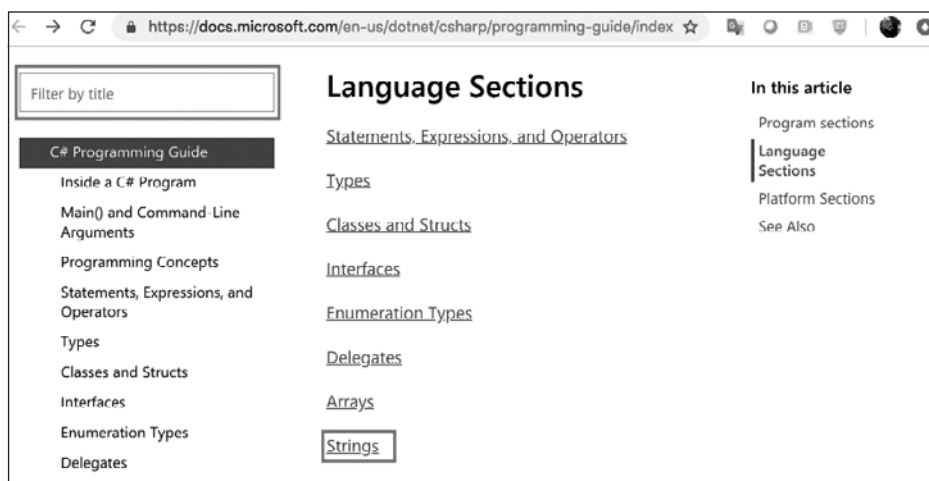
https://docs.microsoft.com/en-us/dotnet/csharp/programming-guide/index

Filter by title

C# Programming Guide
Inside a C# Program
Main() and Command-Line Arguments
Programming Concepts
Statements, Expressions, and Operators
Types
Classes and Structs
Interfaces
Enumeration Types
Delegates

Language Sections

Statements, Expressions, and Operators

Types

Classes and Structs

Interfaces

Enumeration Types

Delegates

Arrays

Strings

In this article

Program sections
Language Sections
Platform Sections
See Also